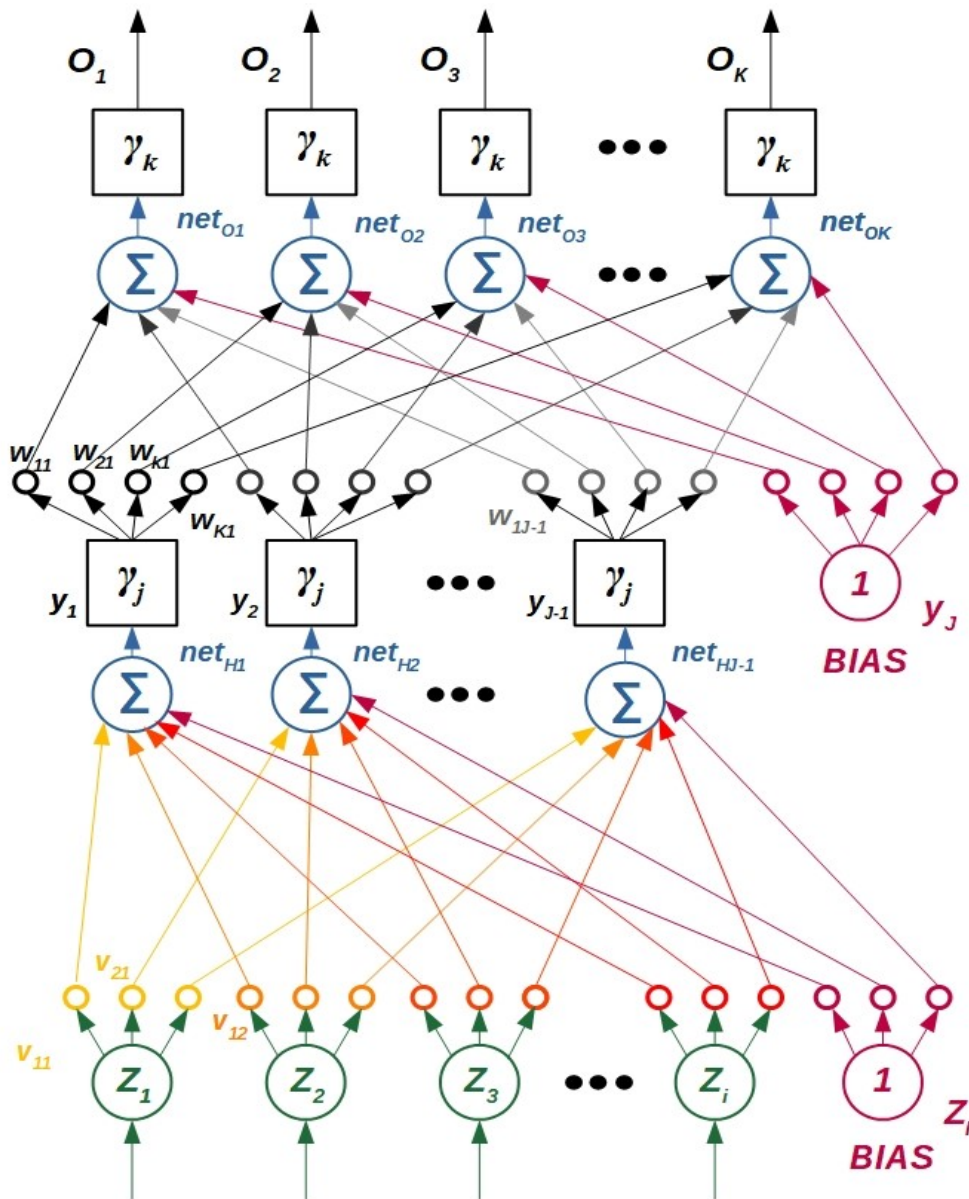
$O_1$ $O_2$ $O_3$ $O_K$

$\gamma_k$ $\gamma_k$ $\gamma_k$ ••• $\gamma_k$

$net_{O1}$ $net_{O2}$ $net_{O3}$ $net_{OK}$

$\Sigma$ $\Sigma$ $\Sigma$ ••• $\Sigma$

$w_{11}$ $w_{21}$ $w_{k1}$

$w_{K1}$

$w_{1J-1}$

$y_1$ $\gamma_j$ $y_2$ $\gamma_j$ ••• $y_{J-1}$ $\gamma_j$ 1 $y_J$

$net_{H1}$ $net_{H2}$ $net_{HJ-1}$ BIAS

$\Sigma$ $\Sigma$ ••• $\Sigma$

$v_{21}$

$v_{12}$

$v_{11}$

$Z_1$ $Z_2$ $Z_3$ ••• $Z_i$ 1 $Z_I$

BIAS